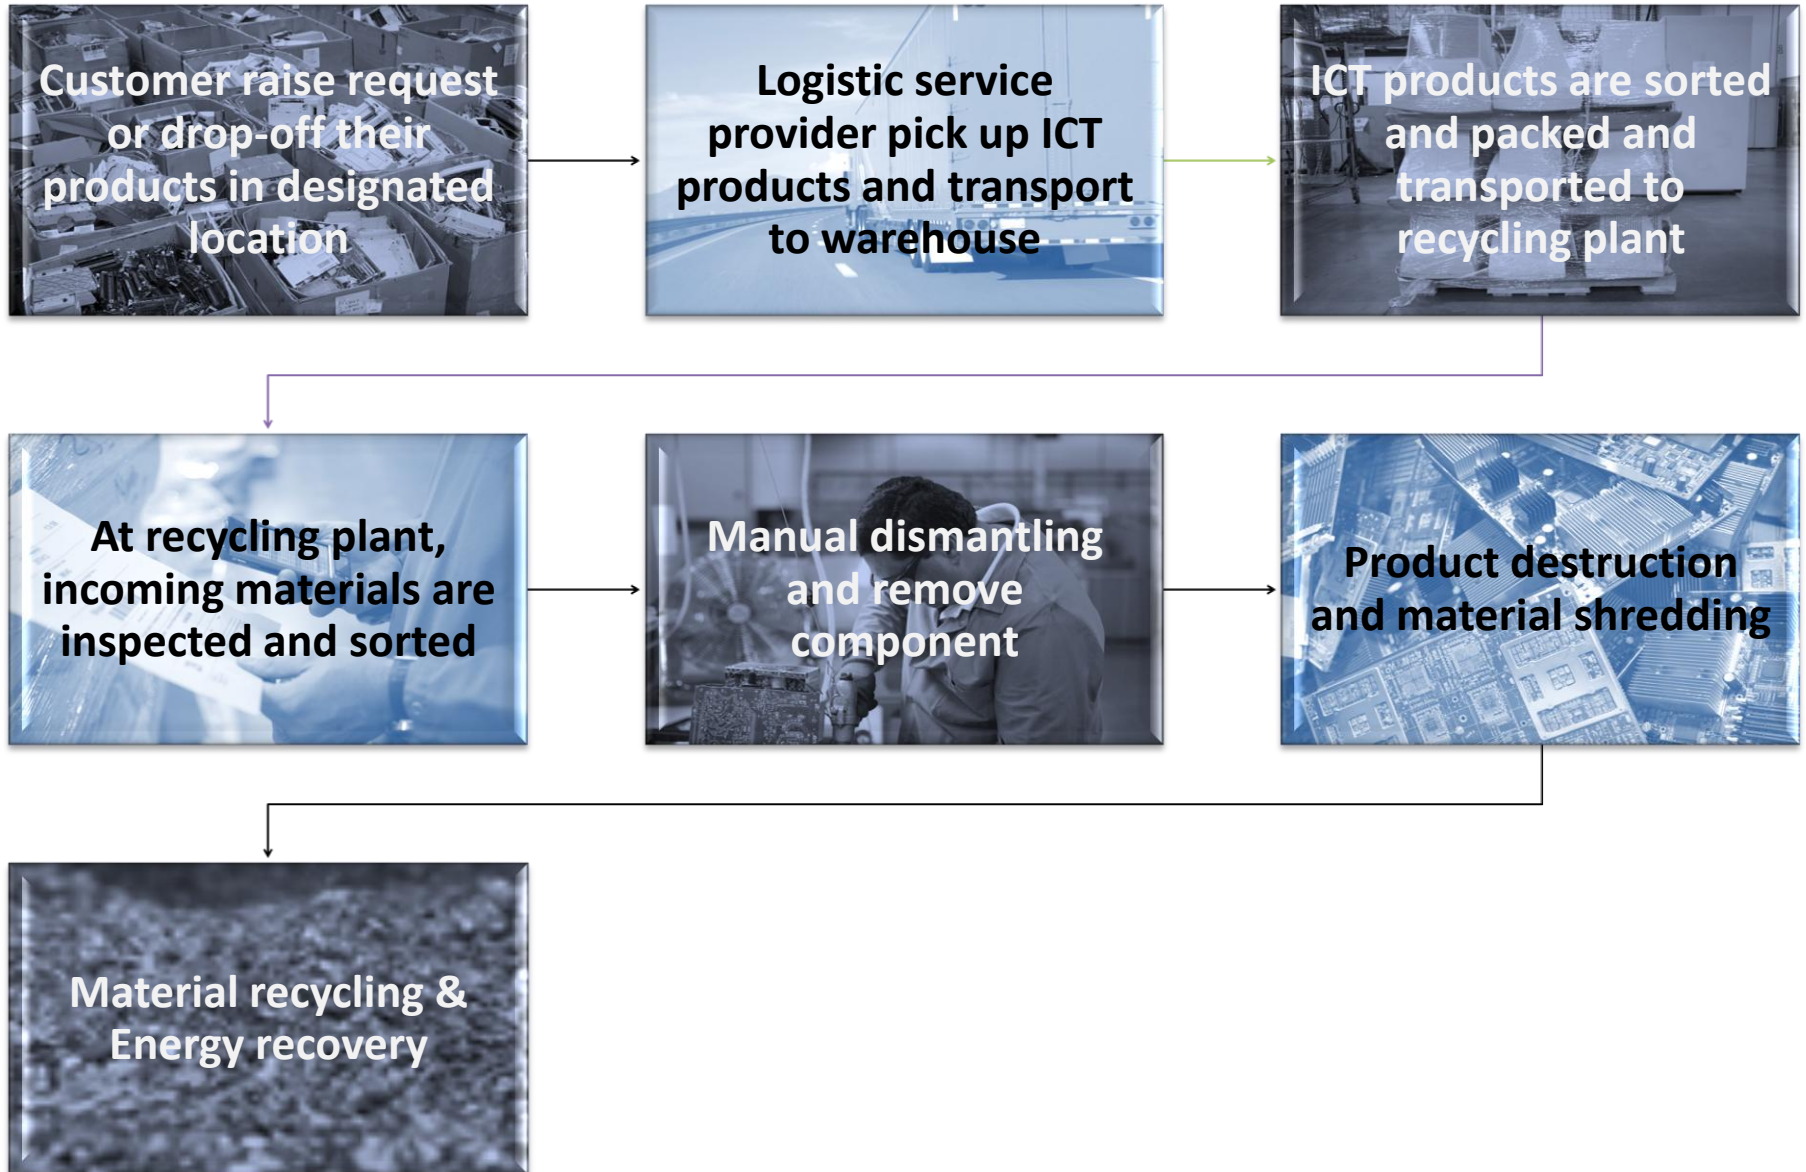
Customer raise request or drop-off their products in designated location

Logistic service provider pick up ICT products and transport to warehouse

ICT products are sorted and packed and transported to recycling plant

At recycling plant, incoming materials are inspected and sorted

Manual dismantling and remove component

Product destruction and material shredding

Material recycling & Energy recovery